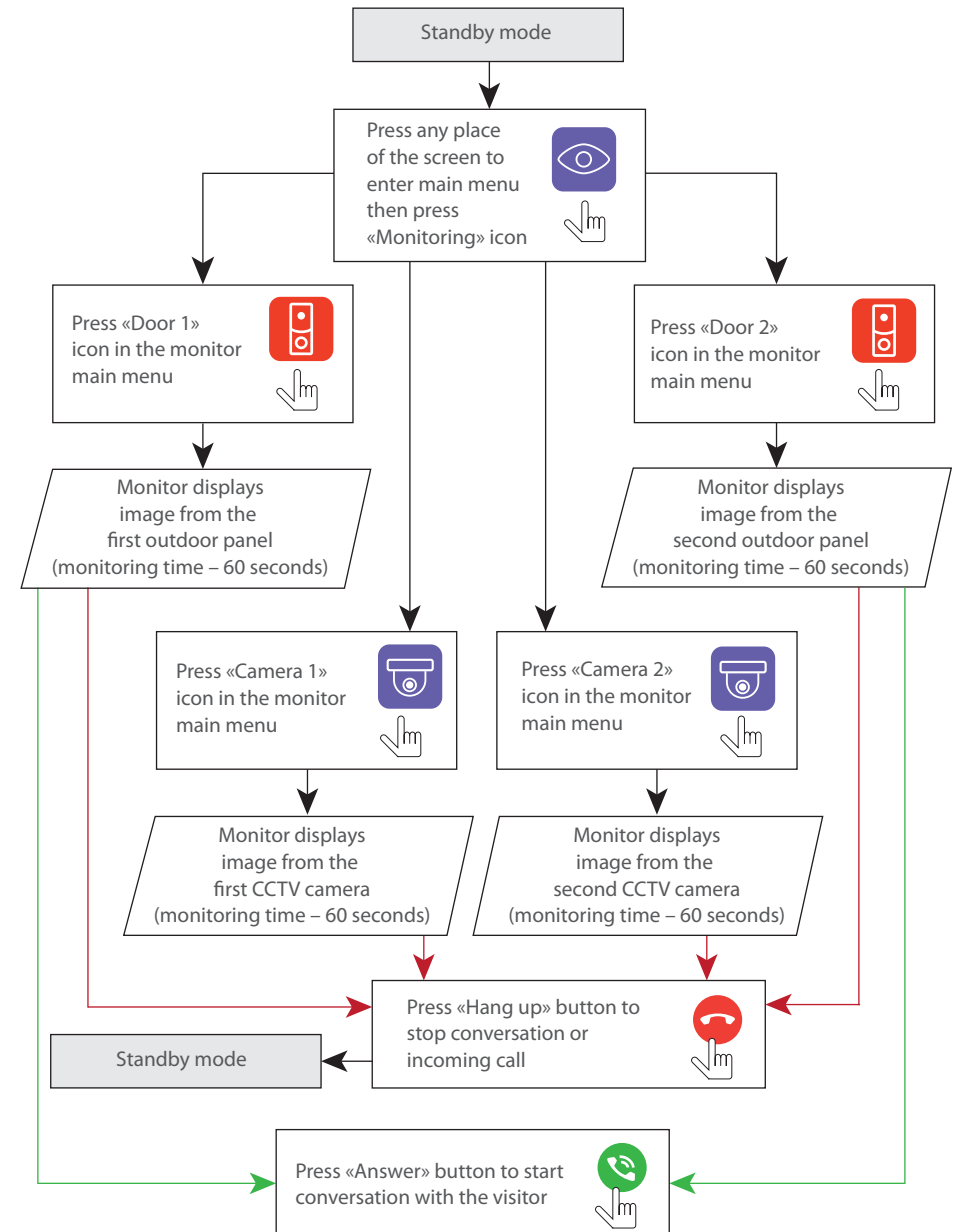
Standby mode

Press any place of the screen to enter main menu then press «Monitoring» icon

Press «Door 1» icon in the monitor main menu

Press «Door 2» icon in the monitor main menu

Monitor displays image from the first outdoor panel (monitoring time – 60 seconds)

Monitor displays image from the second outdoor panel (monitoring time – 60 seconds)

Press «Camera 1» icon in the monitor main menu

Press «Camera 2» icon in the monitor main menu

Monitor displays image from the first CCTV camera (monitoring time – 60 seconds)

Monitor displays image from the second CCTV camera (monitoring time – 60 seconds)

Press «Hang up» button to stop conversation or incoming call

Standby mode

Press «Answer» button to start conversation with the visitor